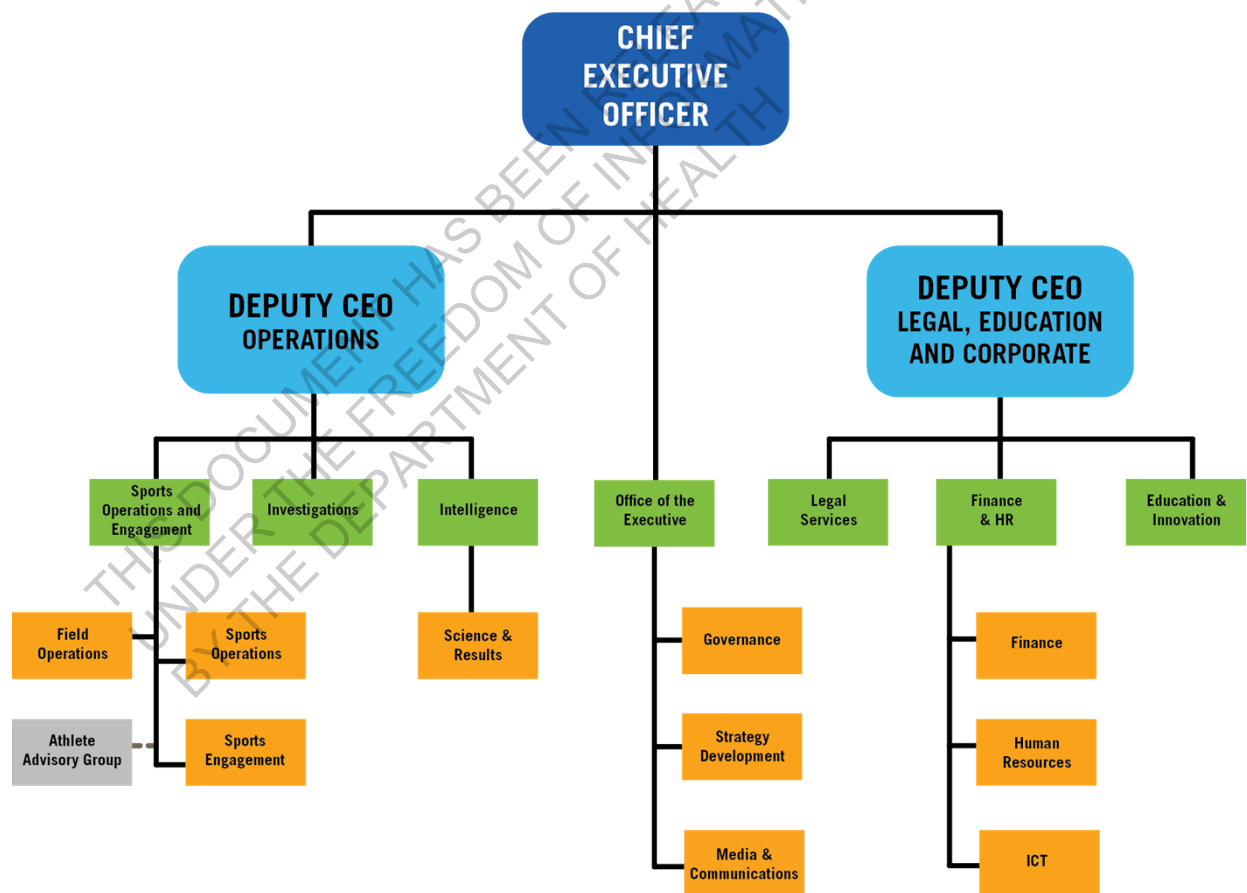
CHIEF EXECUTIVE OFFICER

DEPUTY CEO
OPERATIONS

DEPUTY CEO
LEGAL, EDUCATION AND CORPORATE

Sports Operations and Engagement

Investigations

Intelligence

Office of the Executive

Legal Services

Finance & HR

Education & Innovation

Field Operations

Sports Operations

Athlete Advisory Group

Sports Engagement

Science & Results

Governance

Strategy Development

Media & Communications

Finance

Human Resources

ICT

THIS DOCUMENT HAS BEEN RELEASED UNDER THE FREEDOM OF INFORMATION BY THE DEPARTMENT OF HEALTH